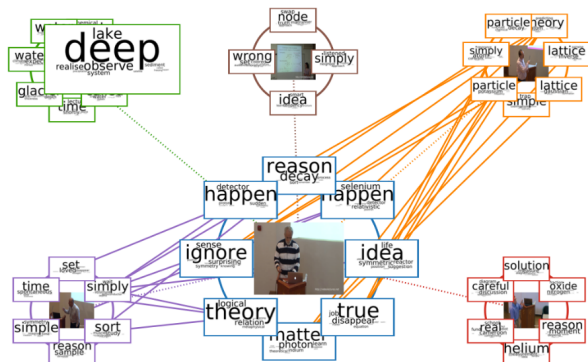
lake
deep
realise observe
system
wat
glac
time
node
wrong
simply
idea
particle
theory
simply
lattice
particle
simple
reason
decay
happen
detector
happen
selenium
ignore
sense
surprising
symmetry
idea
life
symmetric
theory
logical
relation
true
disappear
matter
photon
set
time
simply
simple
sort
reason
sample
solution
careful
oxide
real
reason
moment
helium